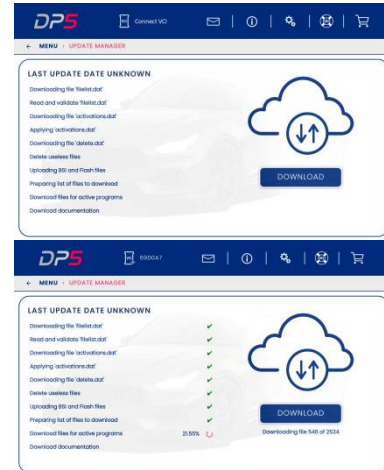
DP5
Connect VCI
← MENU › UPDATE MANAGER
LAST UPDATE DATE UNKNOWN
Downloading file 'filelist.dat'
Read and validate 'filelist.dat'
Downloading file 'activations.dat'
Applying 'activations.dat'
Downloading file 'delete.dat'
Delete useless files
Uploading BSI and Flash files
Preparing list of files to download
Download files for active programs
Download documentation
DOWNLOAD

DP5
69D0A7
← MENU › UPDATE MANAGER
LAST UPDATE DATE UNKNOWN
Downloading file 'filelist.dat' ✔
Read and validate 'filelist.dat' ✔
Downloading file 'activations.dat' ✔
Applying 'activations.dat' ✔
Downloading file 'delete.dat' ✔
Delete useless files ✔
Uploading BSI and Flash files ✔
Preparing list of files to download ✔
Download files for active programs 21.55%
Download documentation
DOWNLOAD
Downloading file 546 of 2534